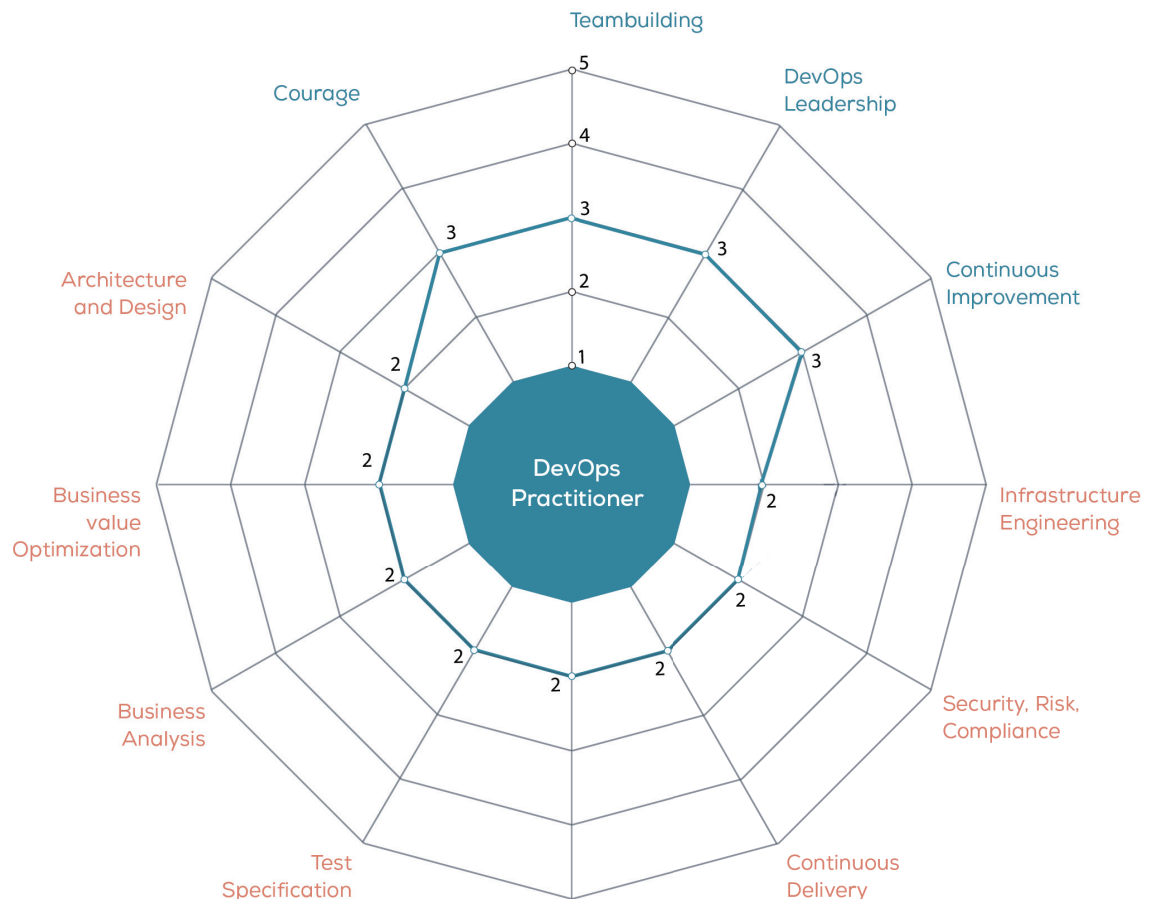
Teambuilding

5
4
3
2
1

DevOps Leadership

3

Continuous Improvement

3

Infrastructure Engineering

2

Security, Risk, Compliance

2

Continuous Delivery

2

2

Test Specification

2

Business Analysis

2

Business value Optimization

2

Architecture and Design

2

Courage

3

DevOps Practitioner